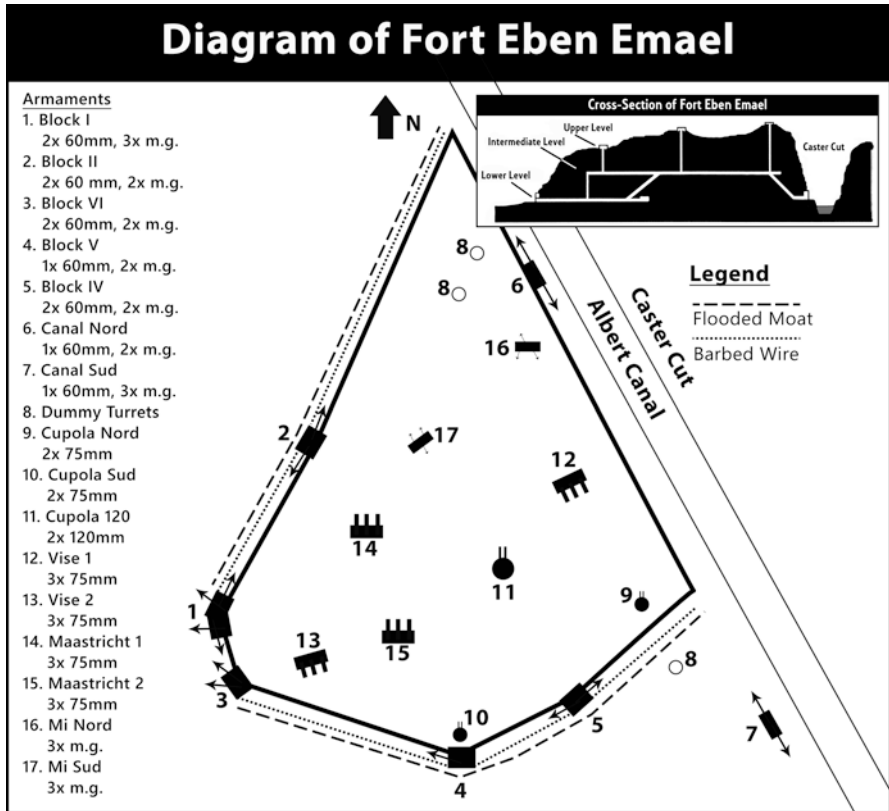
Diagram of Fort Eben Emael

Armaments
1. Block I
2x 60mm, 3x m.g.
2. Block II
2x 60 mm, 2x m.g.
3. Block VI
2x 60mm, 2x m.g.
4. Block V
1x 60mm, 2x m.g.
5. Block IV
2x 60mm, 2x m.g.
6. Canal Nord
1x 60mm, 2x m.g.
7. Canal Sud
1x 60mm, 3x m.g.
8. Dummy Turrets
9. Cupola Nord
2x 75mm
10. Cupola Sud
2x 75mm
11. Cupola 120
2x 120mm
12. Vise 1
3x 75mm
13. Vise 2
3x 75mm
14. Maastricht 1
3x 75mm
15. Maastricht 2
3x 75mm
16. Mi Nord
3x m.g.
17. Mi Sud
3x m.g.

N

Cross-Section of Fort Eben Emael
Upper Level
Intermediate Level
Lower Level
Caster Cut

Legend
Flooded Moat
Barbed Wire

Caster Cut
Albert Canal

8
8
6
16
17
2
12
14
11
9
1
13
15
8
3
10
5
7
4